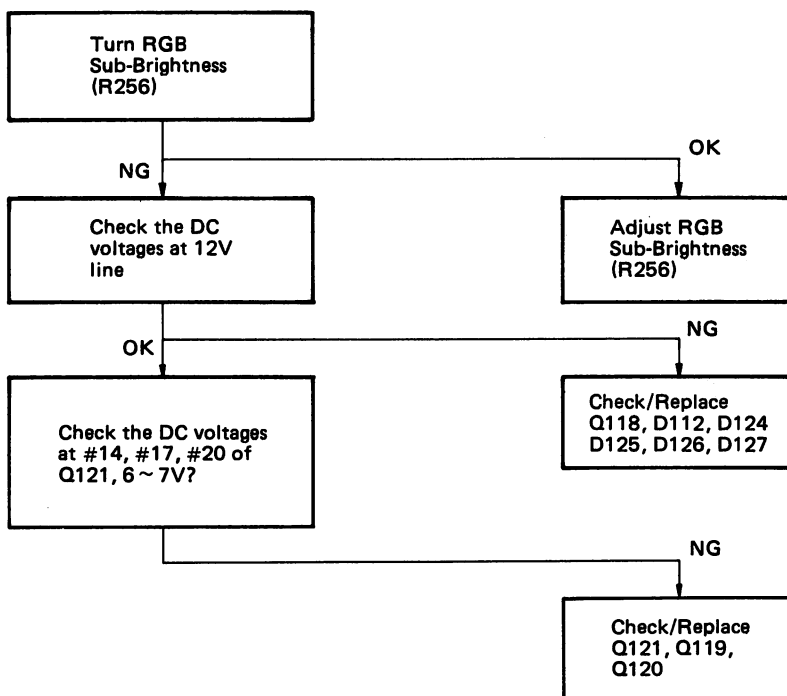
Turn RGB Sub-Brightness (R256)

NG

OK

Check the DC voltages at 12V line

Adjust RGB Sub-Brightness (R256)

OK

NG

Check the DC voltages at #14, #17, #20 of Q121, 6 ~ 7V?

Check/Replace Q118, D112, D124 D125, D126, D127

NG

Check/Replace Q121, Q119, Q120